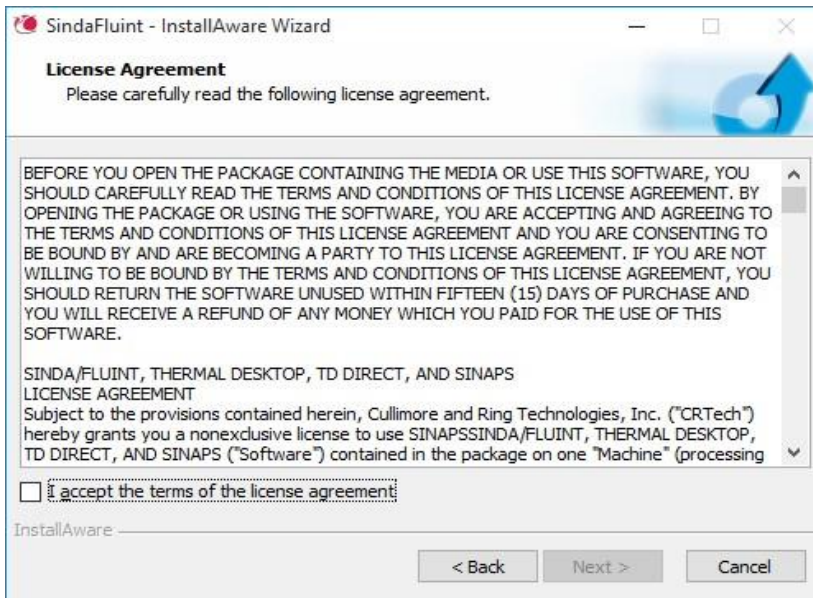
SindaFluint - InstallAware Wizard

License Agreement
Please carefully read the following license agreement.

BEFORE YOU OPEN THE PACKAGE CONTAINING THE MEDIA OR USE THIS SOFTWARE, YOU SHOULD CAREFULLY READ THE TERMS AND CONDITIONS OF THIS LICENSE AGREEMENT. BY OPENING THE PACKAGE OR USING THE SOFTWARE, YOU ARE ACCEPTING AND AGREEING TO THE TERMS AND CONDITIONS OF THIS LICENSE AGREEMENT AND YOU ARE CONSENTING TO BE BOUND BY AND ARE BECOMING A PARTY TO THIS LICENSE AGREEMENT. IF YOU ARE NOT WILLING TO BE BOUND BY THE TERMS AND CONDITIONS OF THIS LICENSE AGREEMENT, YOU SHOULD RETURN THE SOFTWARE UNUSED WITHIN FIFTEEN (15) DAYS OF PURCHASE AND YOU WILL RECEIVE A REFUND OF ANY MONEY WHICH YOU PAID FOR THE USE OF THIS SOFTWARE.

SINDA/FLUINT, THERMAL DESKTOP, TD DIRECT, AND SINAPS
LICENSE AGREEMENT
Subject to the provisions contained herein, Cullimore and Ring Technologies, Inc. ("CRTech") hereby grants you a nonexclusive license to use SINAPSSINDA/FLUINT, THERMAL DESKTOP, TD DIRECT, AND SINAPS ("Software") contained in the package on one "Machine" (processing

I accept the terms of the license agreement

InstallAware

< Back
Next >
Cancel